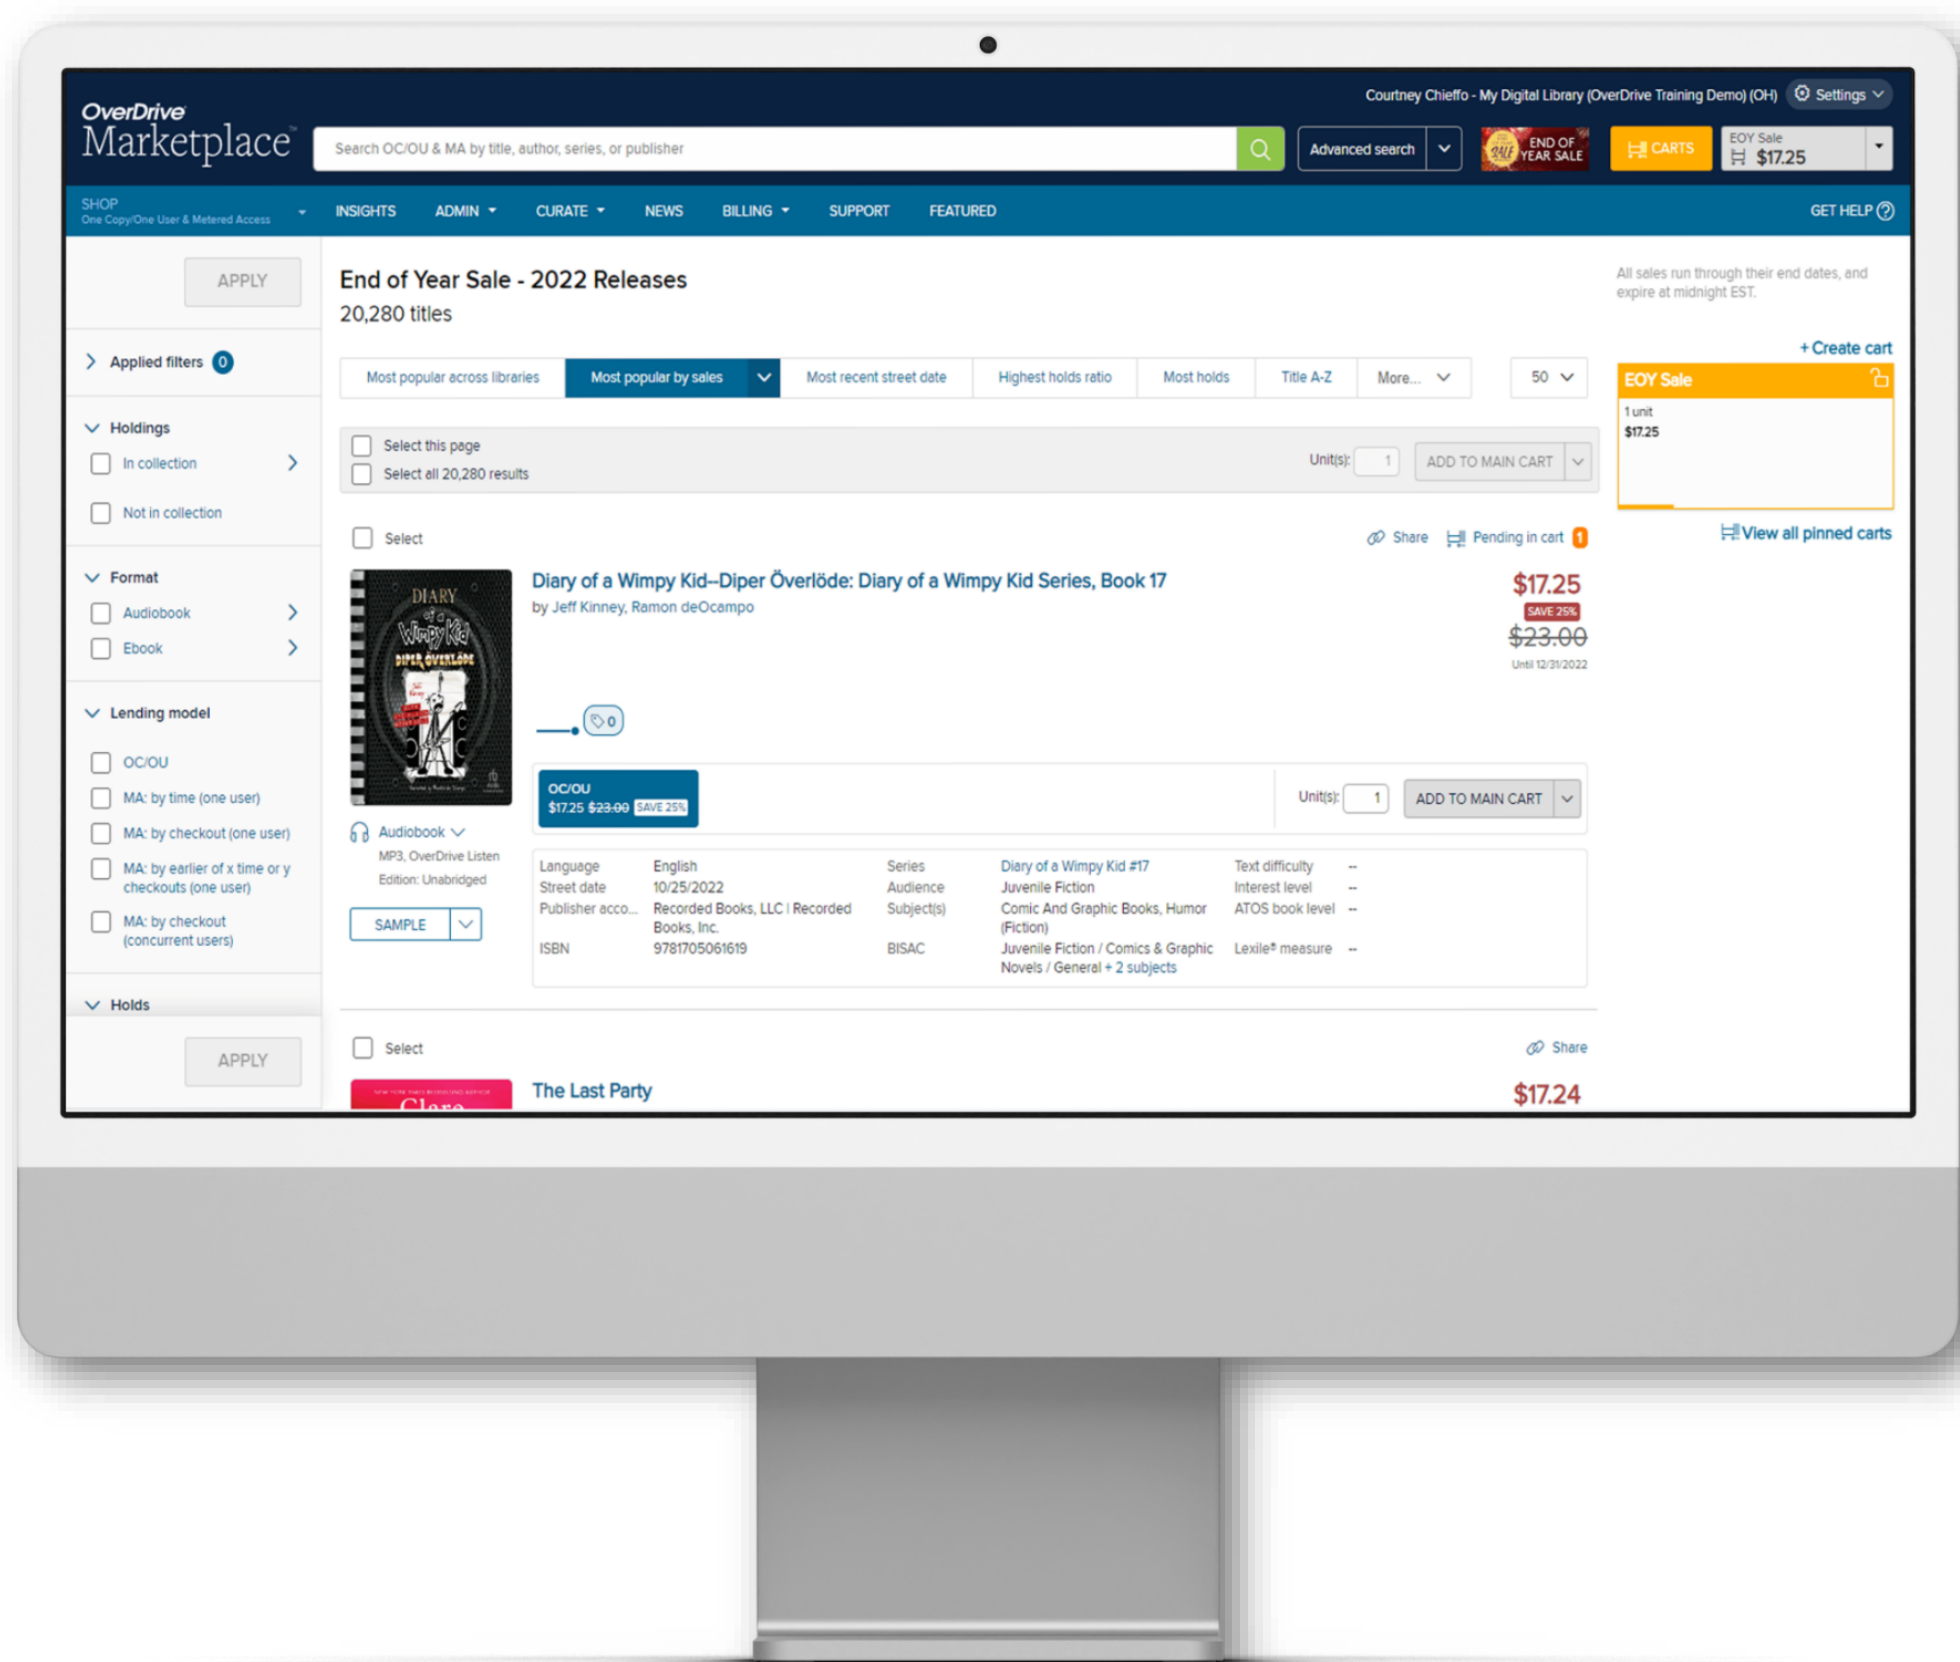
OverDrive Marketplace

Courtney Chieffo - My Digital Library (OverDrive Training Demo) (OH) Settings

Search OC/OU & MA by title, author, series, or publisher

Advanced search

END OF YEAR SALE

CARTS

EOY Sale $17.25

SHOP One Copy/One User & Metered Access

INSIGHTS ADMIN CURATE NEWS BILLING SUPPORT FEATURED GET HELP

APPLY

Applied filters 0

Holdings

In collection

Not in collection

Format

Audiobook

Ebook

Lending model

OC/OU

MA: by time (one user)

MA: by checkout (one user)

MA: by earlier of x time or y checkouts (one user)

MA: by checkout (concurrent users)

Holds

APPLY

End of Year Sale - 2022 Releases

20,280 titles

| Most popular across libraries | Most popular by sales | Most recent street date | Highest holds ratio | Most holds | Title A-Z | More... | 50 |
|---|---|---|---|---|---|---|---|

Select this page

Select all 20,280 results

Unit(s): 1 ADD TO MAIN CART

Select

Share Pending in cart 1

Diary of a Wimpy Kid--Diper Överlöde: Diary of a Wimpy Kid Series, Book 17

by Jeff Kinney, Ramon deOcampo

$17.25 SAVE 25% $23.00 Until 12/31/2022

0

OC/OU $17.25 $23.00 SAVE 25%

Unit(s): 1 ADD TO MAIN CART

Audiobook

MP3, OverDrive Listen

Edition: Unabridged

SAMPLE

| Language | English | Series | Diary of a Wimpy Kid #17 | Text difficulty | -- |
|---|---|---|---|---|---|
| Street date | 10/25/2022 | Audience | Juvenile Fiction | Interest level | -- |
| Publisher acco... | Recorded Books, LLC I Recorded Books, Inc. | Subject(s) | Comic And Graphic Books, Humor (Fiction) | ATOS book level | -- |
| ISBN | 9781705061619 | BISAC | Juvenile Fiction / Comics & Graphic Novels / General + 2 subjects | Lexile® measure | -- |

Select

Share

The Last Party

$17.24

All sales run through their end dates, and expire at midnight EST.

+ Create cart

EOY Sale

1 unit

$17.25

View all pinned carts